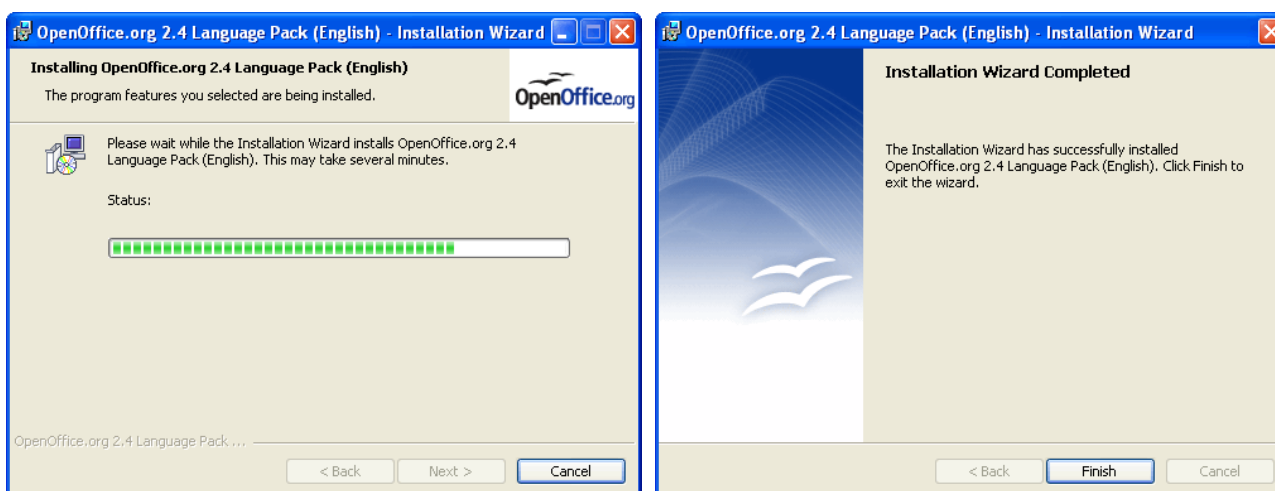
OpenOffice.org 2.4 Language Pack (English) - Installation Wizard

Installing OpenOffice.org 2.4 Language Pack (English)

The program features you selected are being installed.

OpenOffice.org

Please wait while the Installation Wizard installs OpenOffice.org 2.4 Language Pack (English). This may take several minutes.

Status:

OpenOffice.org 2.4 Language Pack ...

< Back
Next >
Cancel

OpenOffice.org 2.4 Language Pack (English) - Installation Wizard

Installation Wizard Completed

The Installation Wizard has successfully installed OpenOffice.org 2.4 Language Pack (English). Click Finish to exit the wizard.

< Back
Finish
Cancel